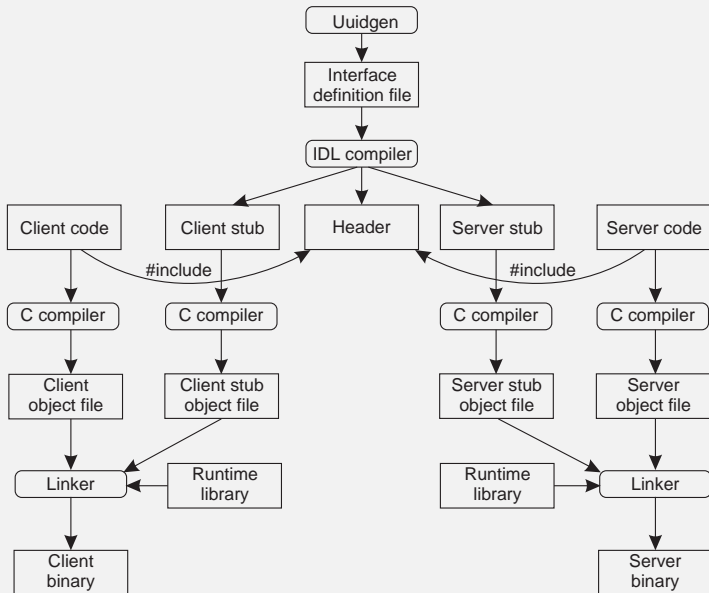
Uuidgen

Interface definition file

IDL compiler

Client code

Client stub

Header

Server stub

Server code

#include

#include

C compiler

C compiler

C compiler

C compiler

Client object file

Client stub object file

Server stub object file

Server object file

Linker

Runtime library

Runtime library

Linker

Client binary

Server binary